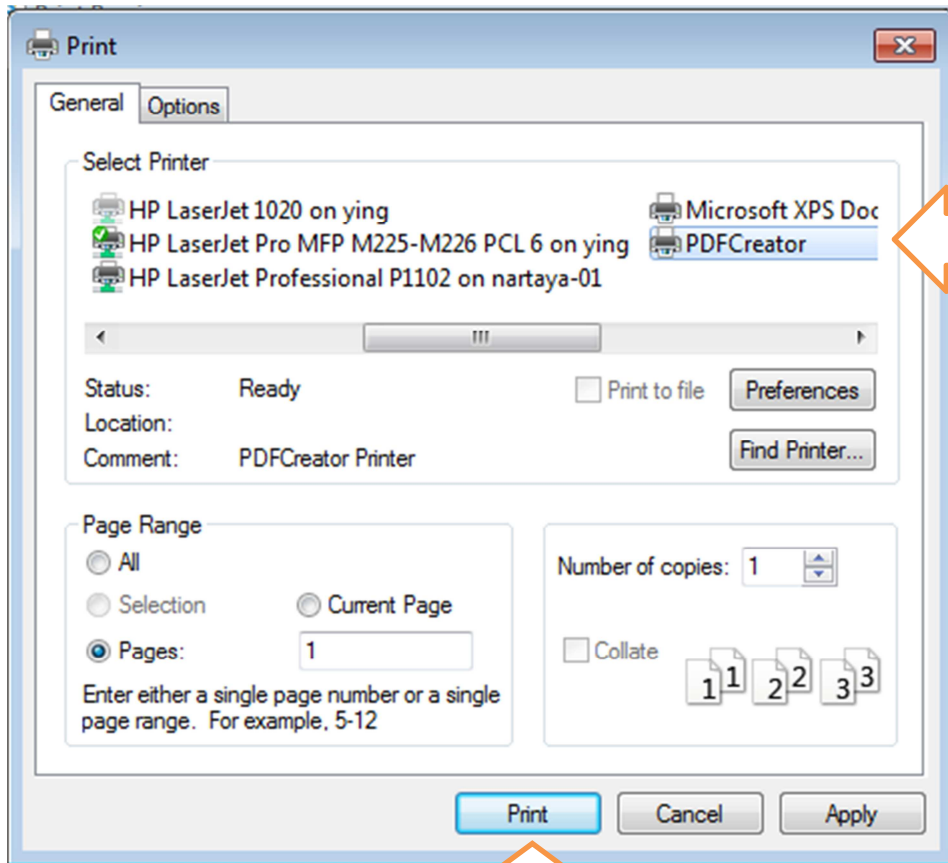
Print

General | Options

Select Printer

HP LaserJet 1020 on ying
HP LaserJet Pro MFP M225-M226 PCL 6 on ying
HP LaserJet Professional P1102 on nartaya-01
Microsoft XPS Doc
PDFCreator

III

Status: Ready
Location:
Comment: PDFCreator Printer

Print to file
Preferences
Find Printer...

Page Range
All
Selection
Current Page
Pages: 1
Enter either a single page number or a single page range. For example, 5-12

Number of copies: 1
Collate
1 1 2 2 3 3

Print
Cancel
Apply